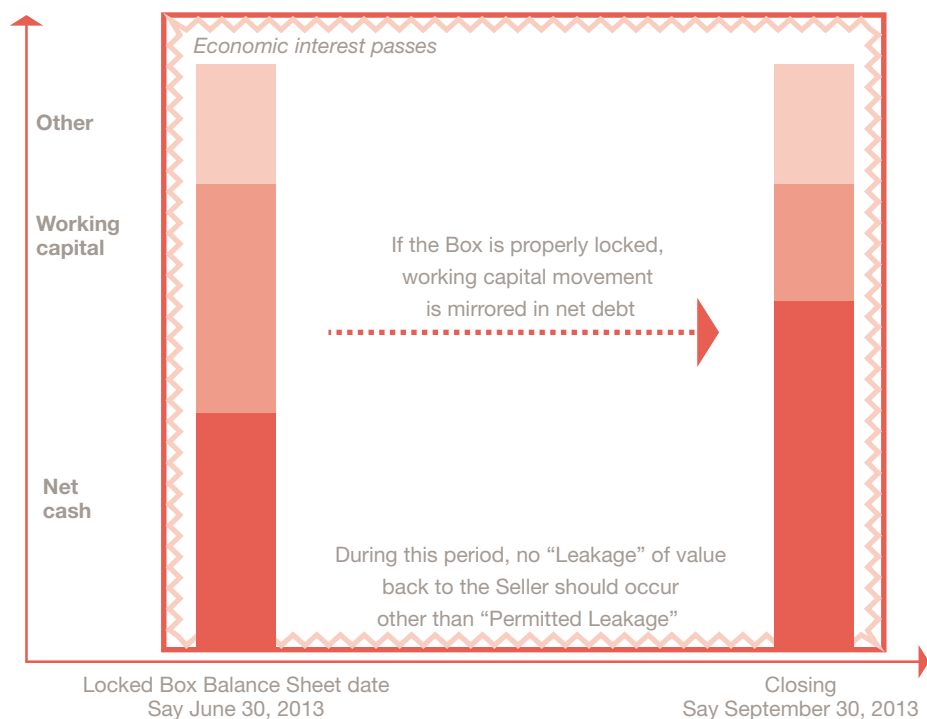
Economic interest passes

Other

Working capital

Net cash

If the Box is properly locked, working capital movement is mirrored in net debt

During this period, no “Leakage” of value back to the Seller should occur other than “Permitted Leakage”

Locked Box Balance Sheet date
Say June 30, 2013

Closing
Say September 30, 2013